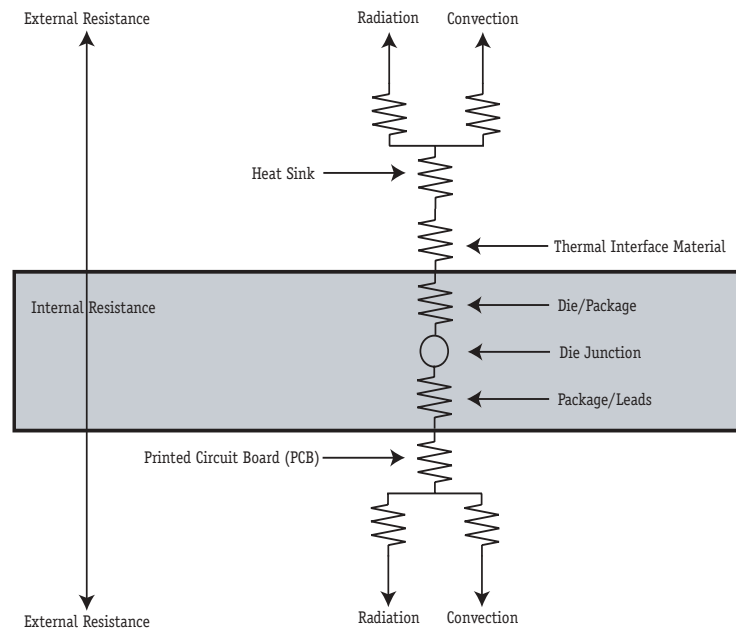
External Resistance

Radiation

Convection

Heat Sink

Thermal Interface Material

Internal Resistance

Die/Package

Die Junction

Package/Leads

Printed Circuit Board (PCB)

External Resistance

Radiation

Convection